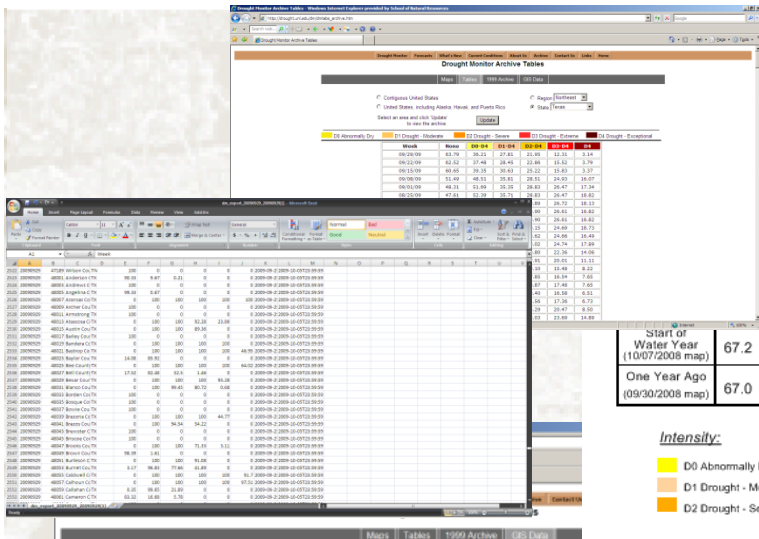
Drought Monitor Archive Tables - Windows Internet Explorer provided by School of Natural Resources

http://drought.unl.edu/dm/dmtable_archive.htm

Drought Monitor Archive Tables

Drought Monitor | Forecasts | What's New | Current Conditions | About Us | Archive | Contact Us | Links | Home

Drought Monitor Archive Tables

Maps | Tables | 1999 Archive | GIS Data

Contiguous United States

United States, including Alaska, Hawaii, and Puerto Rico

Region Northeast

State Texas

Select an area and click 'Update' to view the archive

Update

D0 Abnormally Dry | D1 Drought - Moderate | D2 Drought - Severe | D3 Drought - Extreme | D4 Drought - Exceptional

| Week | None | D0-D4 | D1-D4 | D2-D4 | D3-D4 | D4 |
|---|---|---|---|---|---|---|
| 09/29/09 | 63.79 | 36.21 | 27.81 | 21.95 | 13.31 | 3.14 |
| 09/22/09 | 62.52 | 37.48 | 28.45 | 22.86 | 15.52 | 3.79 |
| 09/15/09 | 60.65 | 39.35 | 30.63 | 25.22 | 15.83 | 3.37 |
| 09/08/09 | 51.49 | 48.51 | 35.81 | 28.51 | 24.83 | 16.07 |
| 09/01/09 | 48.31 | 51.69 | 35.35 | 28.83 | 26.47 | 17.34 |
| 08/25/09 | 47.61 | 52.39 | 35.71 | 28.83 | 26.47 | 18.82 |

dm_export_20090929_20090929(1) - Microsoft Excel

Home | Insert | Page Layout | Formulas | Data | Review | View | Add-Ins

A1 | Week

Start of Water Year (10/07/2008 map) | 67.2

One Year Ago (09/30/2008 map) | 67.0

Intensity:

D0 Abnormally

D1 Drought - M

D2 Drought - S

Maps | Tables | 1999 Archive | GIS Data